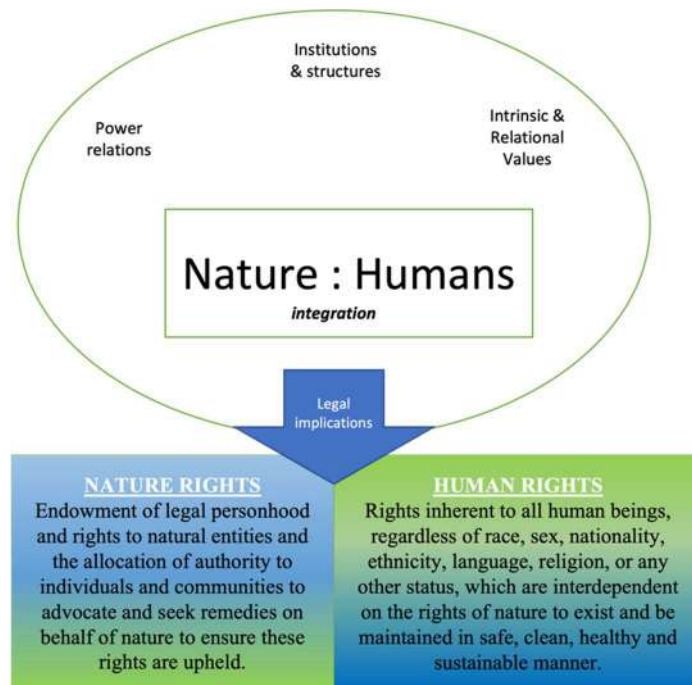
Institutions & structures

Power relations

Intrinsic & Relational Values

Nature : Humans

*integration*

Legal implications

NATURE RIGHTS

Endowment of legal personhood and rights to natural entities and the allocation of authority to individuals and communities to advocate and seek remedies on behalf of nature to ensure these rights are upheld.

HUMAN RIGHTS

Rights inherent to all human beings, regardless of race, sex, nationality, ethnicity, language, religion, or any other status, which are interdependent on the rights of nature to exist and be maintained in safe, clean, healthy and sustainable manner.